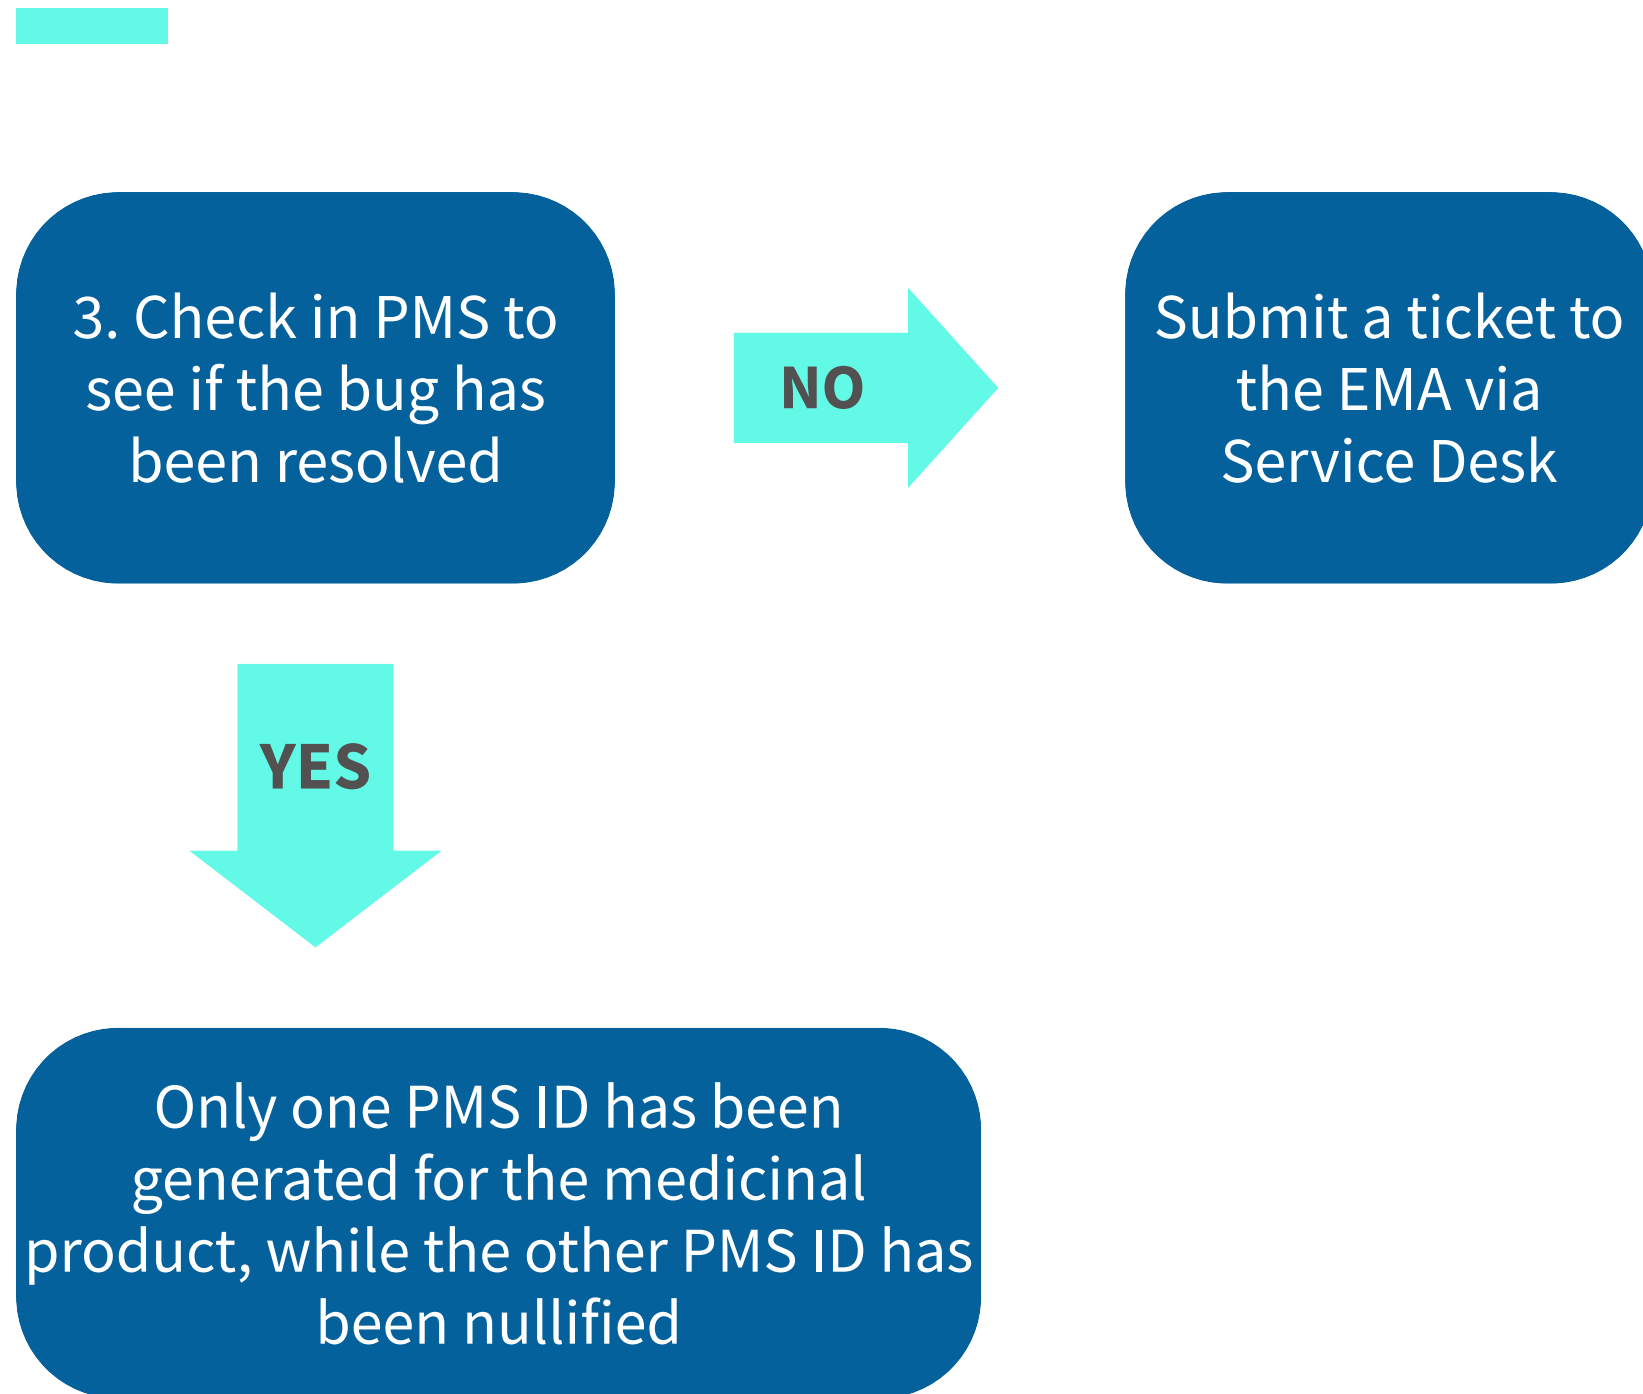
3. Check in PMS to see if the bug has been resolved

NO

Submit a ticket to the EMA via Service Desk

YES

Only one PMS ID has been generated for the medicinal product, while the other PMS ID has been nullified